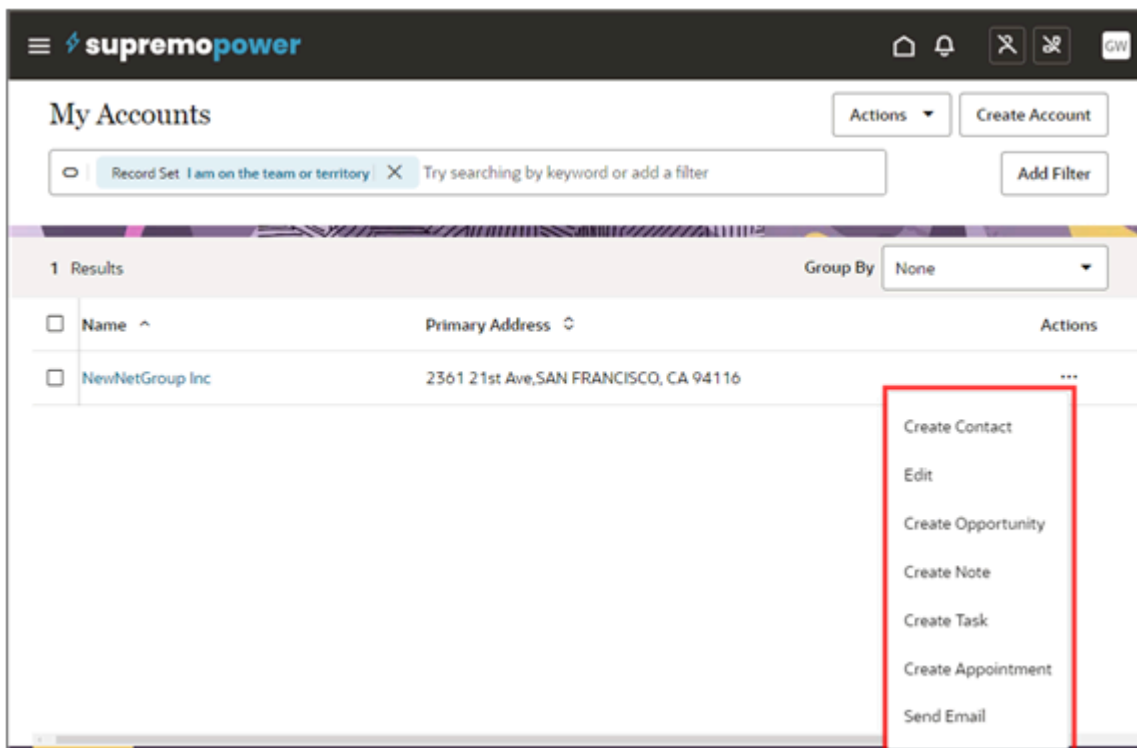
supremopower

GW

My Accounts

Actions

Create Account

Record Set I am on the team or territory

Try searching by keyword or add a filter

Add Filter

1 Results

Group By

None

| Name | Primary Address | Actions |
|---|---|---|
| NewNetGroup Inc | 2361 21st Ave,SAN FRANCISCO, CA 94116 | ... |

Create Contact

Edit

Create Opportunity

Create Note

Create Task

Create Appointment

Send Email